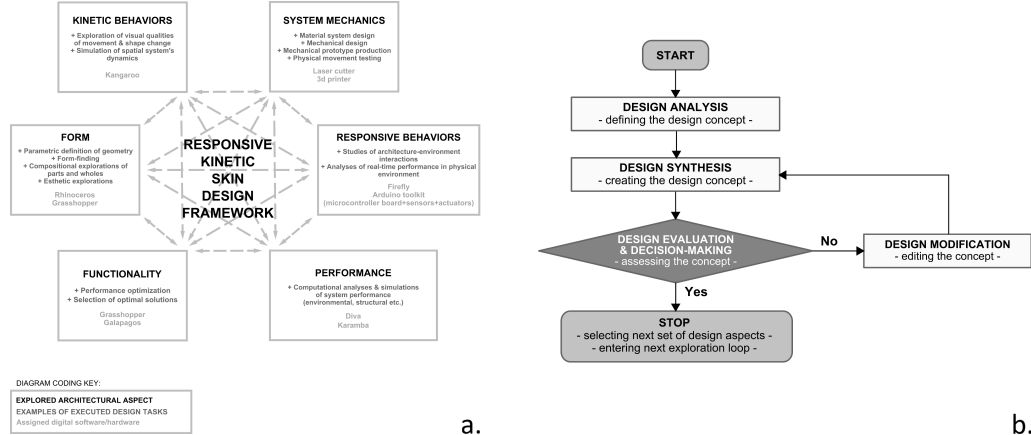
KINETIC BEHAVIORS
+ Exploration of visual qualities of movement & shape change
+ Simulation of spatial system's dynamics
Kangaroo

SYSTEM MECHANICS
+ Material system design
+ Mechanical design
+ Mechanical prototype production
+ Physical movement testing
Laser cutter
3d printer

FORM
+ Parametric definition of geometry
+ Form-finding
+ Compositional explorations of parts and wholes
+ Esthetic explorations
Rhinoceros
Grasshopper

RESPONSIVE KINETIC SKIN DESIGN FRAMEWORK

RESPONSIVE BEHAVIORS
+ Studies of architecture-environment interactions
+ Analyses of real-time performance in physical environment
Firefly
Arduino toolkit
(microcontroller board+sensors+actuators)

FUNCTIONALITY
+ Performance optimization
+ Selection of optimal solutions
Grasshopper
Galapagos

PERFORMANCE
+ Computational analyses & simulations of system performance (environmental, structural etc.)
Diva
Karamba

DIAGRAM CODING KEY:
EXPLORED ARCHITECTURAL ASPECT
EXAMPLES OF EXECUTED DESIGN TASKS
Assigned digital software/hardware

a.

START

DESIGN ANALYSIS
- defining the design concept -

DESIGN SYNTHESIS
- creating the design concept -

DESIGN EVALUATION & DECISION-MAKING
- assessing the concept -

No

DESIGN MODIFICATION
- editing the concept -

Yes

STOP
- selecting next set of design aspects -
- entering next exploration loop -

b.